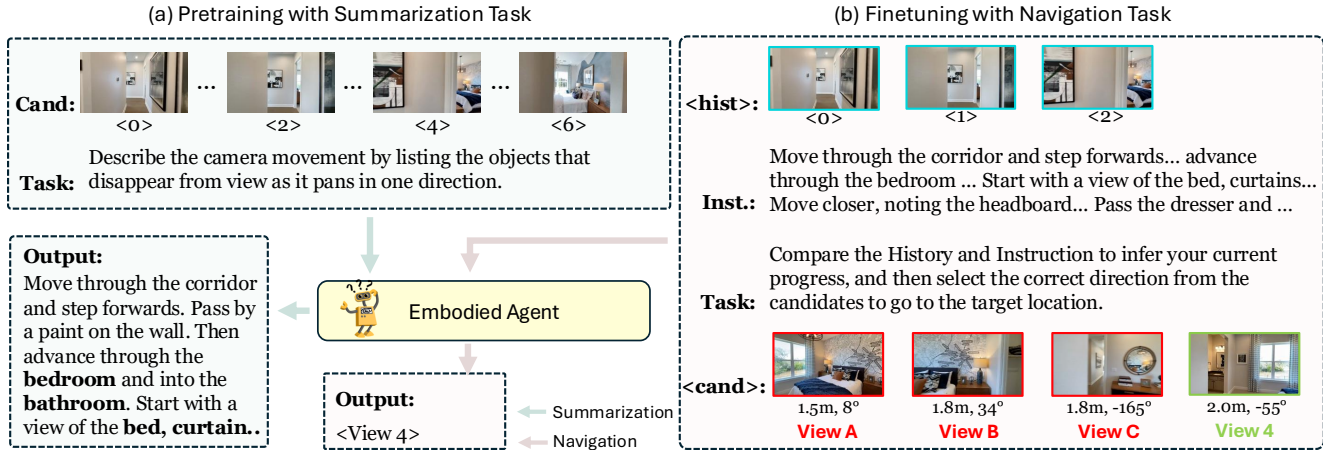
(a) Pretraining with Summarization Task

Cand: <0> ... <2> ... <4> ... <6>

Task: Describe the camera movement by listing the objects that disappear from view as it pans in one direction.

Output:
Move through the corridor and step forwards. Pass by a paint on the wall. Then advance through the **bedroom** and into the **bathroom**. Start with a view of the **bed, curtain..**

Embodied Agent

Output:
<View 4>

Summarization
Navigation

(b) Finetuning with Navigation Task

<hist>: <0> <1> <2>

Inst.: Move through the corridor and step forwards... advance through the bedroom ... Start with a view of the bed, curtains... Move closer, noting the headboard... Pass the dresser and ...

Task: Compare the History and Instruction to infer your current progress, and then select the correct direction from the candidates to go to the target location.

<cand>: 1.5m, 8° View A 1.8m, 34° View B 1.8m, -165° View C 2.0m, -55° View 4